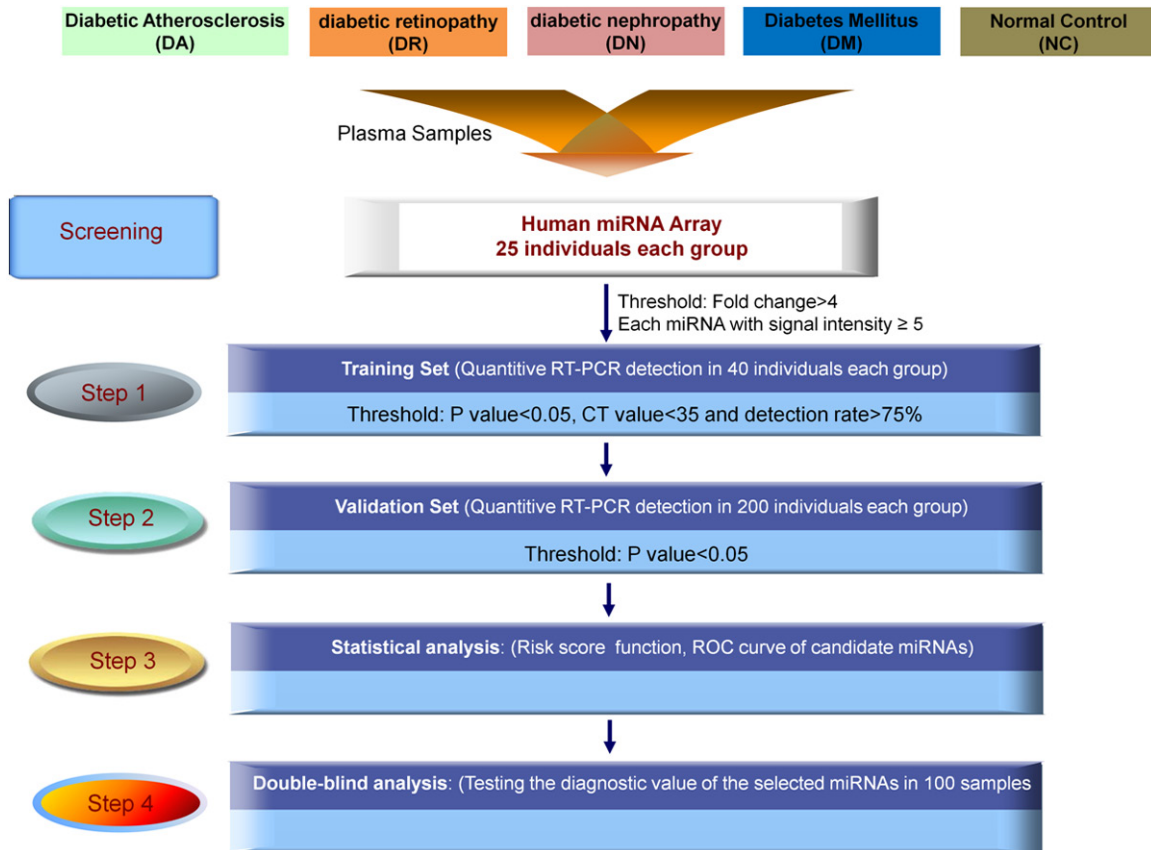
Diabetic Atherosclerosis (DA)

diabetic retinopathy (DR)

diabetic nephropathy (DN)

Diabetes Mellitus (DM)

Normal Control (NC)

Plasma Samples

Screening

Human miRNA Array
25 individuals each group

Threshold: Fold change>4
Each miRNA with signal intensity ≥ 5

Step 1

Training Set (Quantitive RT-PCR detection in 40 individuals each group)

Threshold: P value<0.05, CT value<35 and detection rate>75%

Step 2

Validation Set (Quantitive RT-PCR detection in 200 individuals each group)

Threshold: P value<0.05

Step 3

Statistical analysis: (Risk score function, ROC curve of candidate miRNAs)

Step 4

Double-blind analysis: (Testing the diagnostic value of the selected miRNAs in 100 samples